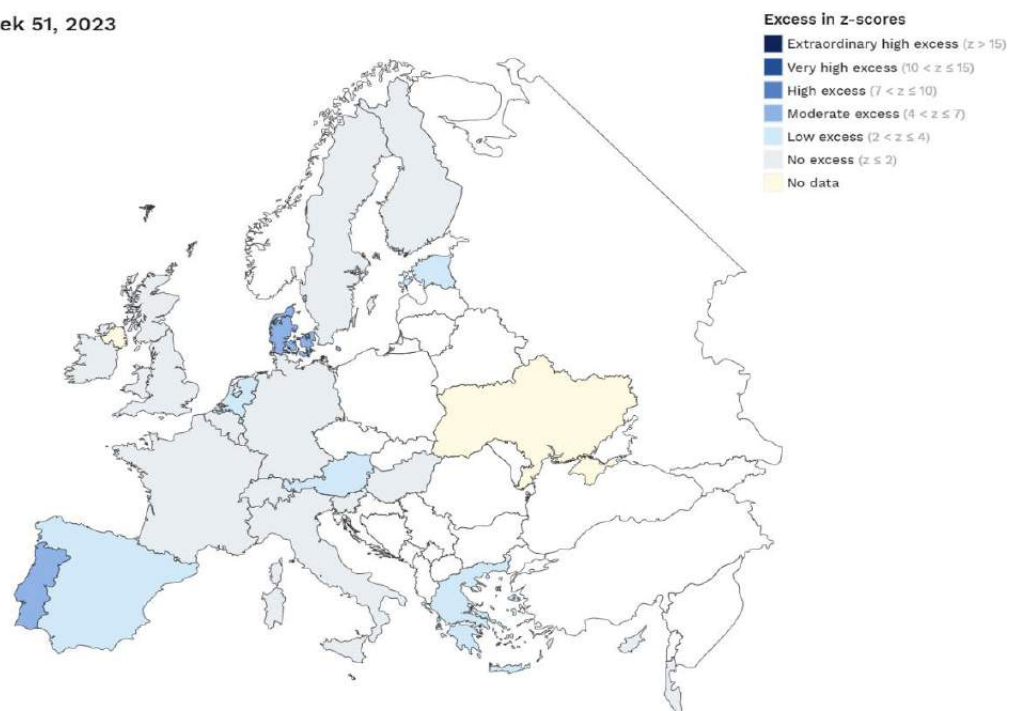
ek 51, 2023

Excess in z-scores

Extraordinary high excess ($z > 15$)
Very high excess ($10 < z \leq 15$)
High excess ($7 < z \leq 10$)
Moderate excess ($4 < z \leq 7$)
Low excess ($2 < z \leq 4$)
No excess ($z \leq 2$)
No data